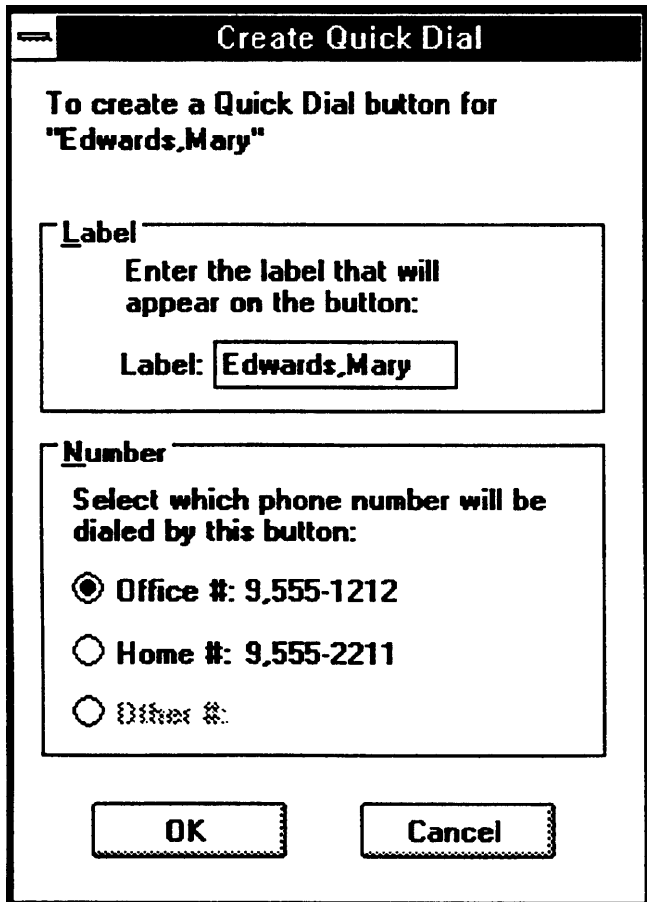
Create Quick Dial

To create a Quick Dial button for "Edwards,Mary"

Label

Enter the label that will appear on the button:

Label: Edwards,Mary

Number

Select which phone number will be dialed by this button:

Office #: 9,555-1212

Home #: 9,555-2211

Other #:

OK

Cancel